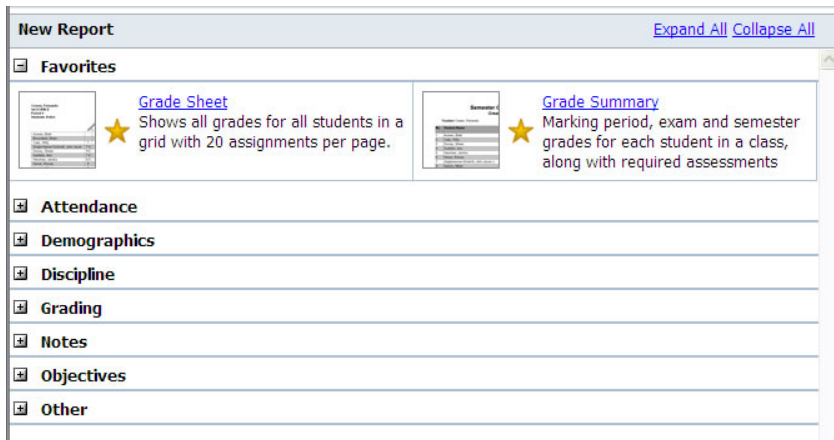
New Report

Expand All Collapse All

Favorites

Grade Sheet
Shows all grades for all students in a grid with 20 assignments per page.

Grade Summary
Marking period, exam and semester grades for each student in a class, along with required assessments

Attendance

Demographics

Discipline

Grading

Notes

Objectives

Other